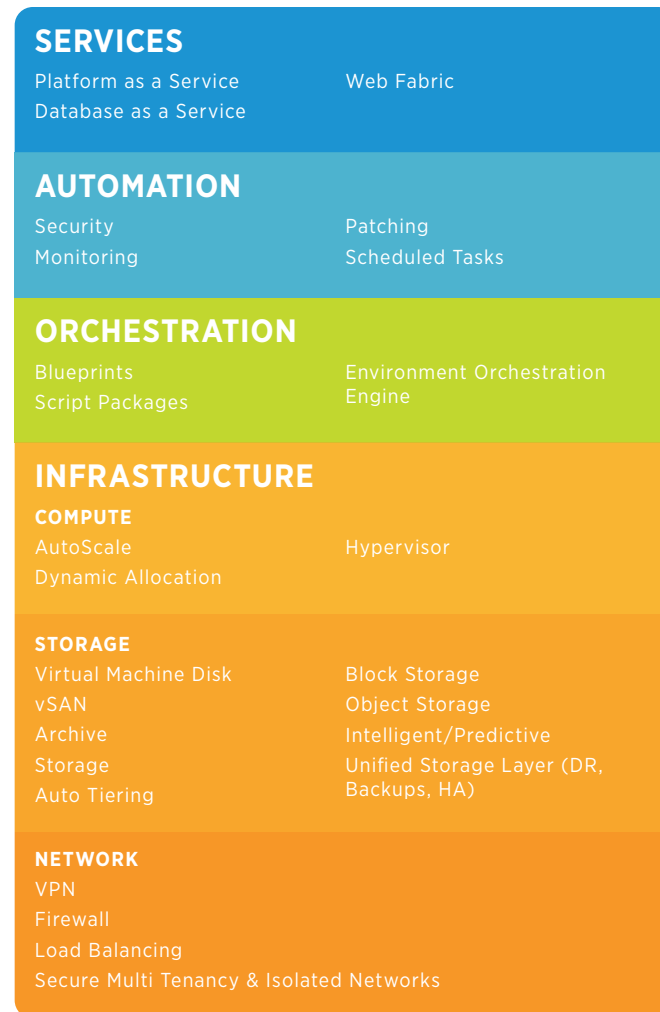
SERVICES

Platform as a Service
Database as a Service

Web Fabric

AUTOMATION

Security
Monitoring

Patching
Scheduled Tasks

ORCHESTRATION

Blueprints
Script Packages

Environment Orchestration Engine

INFRASTRUCTURE

COMPUTE

AutoScale
Dynamic Allocation

Hypervisor

STORAGE

Virtual Machine Disk
vSAN
Archive
Storage
Auto Tiering

Block Storage
Object Storage
Intelligent/Predictive
Unified Storage Layer (DR, Backups, HA)

NETWORK

VPN
Firewall
Load Balancing
Secure Multi Tenancy & Isolated Networks